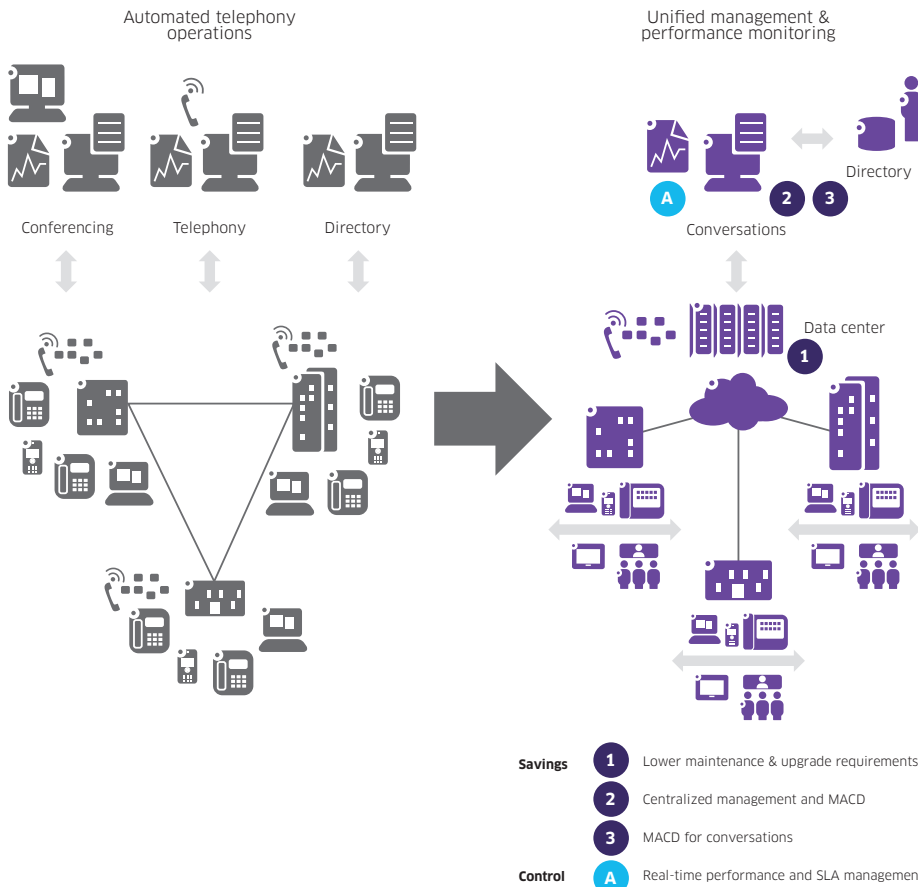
Automated telephony operations

Conferencing

Telephony

Directory

Unified management & performance monitoring

A

Conversations

2

3

Directory

Data center

1

Savings

1 Lower maintenance & upgrade requirements

2 Centralized management and MACD

3 MACD for conversations

Control

A Real-time performance and SLA managemen